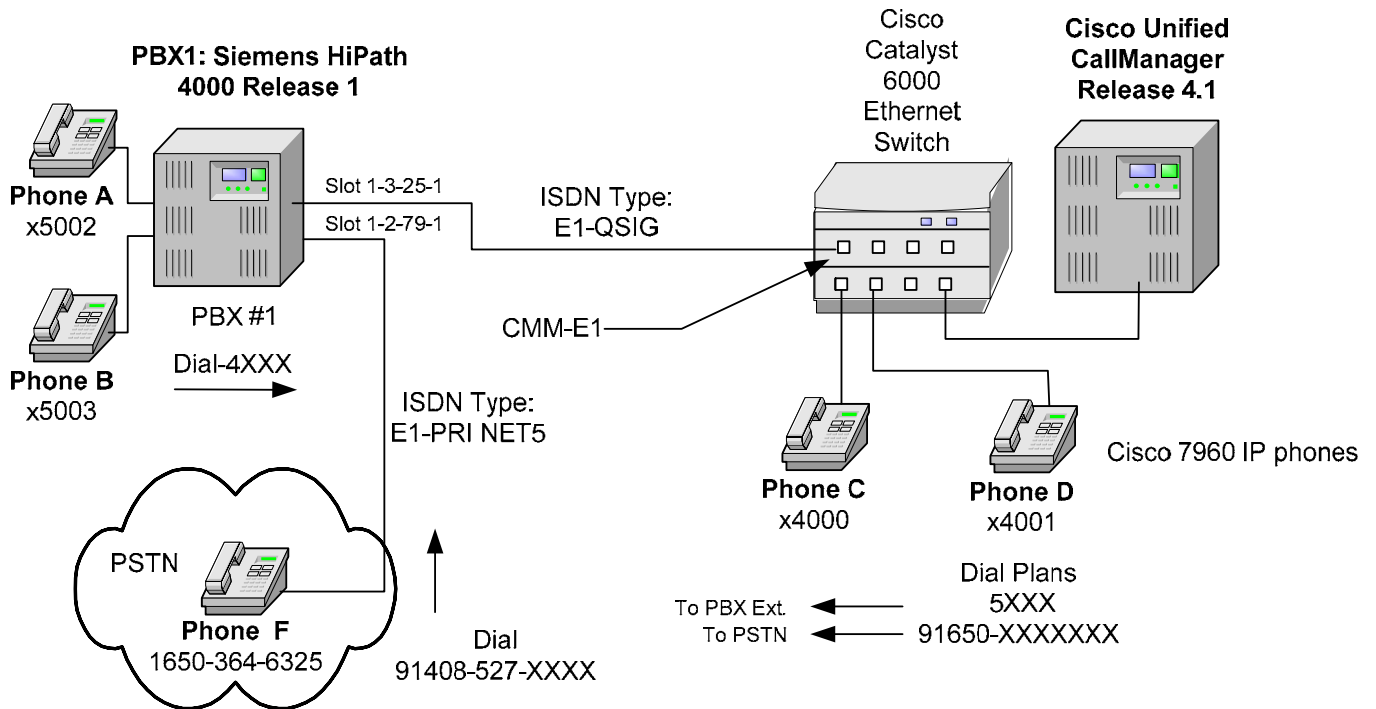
PBX1: Siemens HiPath 4000 Release 1

Cisco Catalyst 6000 Ethernet Switch

Cisco Unified CallManager Release 4.1

Phone A
x5002

Slot 1-3-25-1
Slot 1-2-79-1

ISDN Type:
E1-QSIG

Phone B
x5003

PBX #1

CMM-E1

Dial-4XXX

ISDN Type:
E1-PRI NET5

Cisco 7960 IP phones

Phone C
x4000

Phone D
x4001

PSTN

Phone F
1650-364-6325

Dial
91408-527-XXXX

Dial Plans
To PBX Ext. 5XXX
To PSTN 91650-XXXXXXX